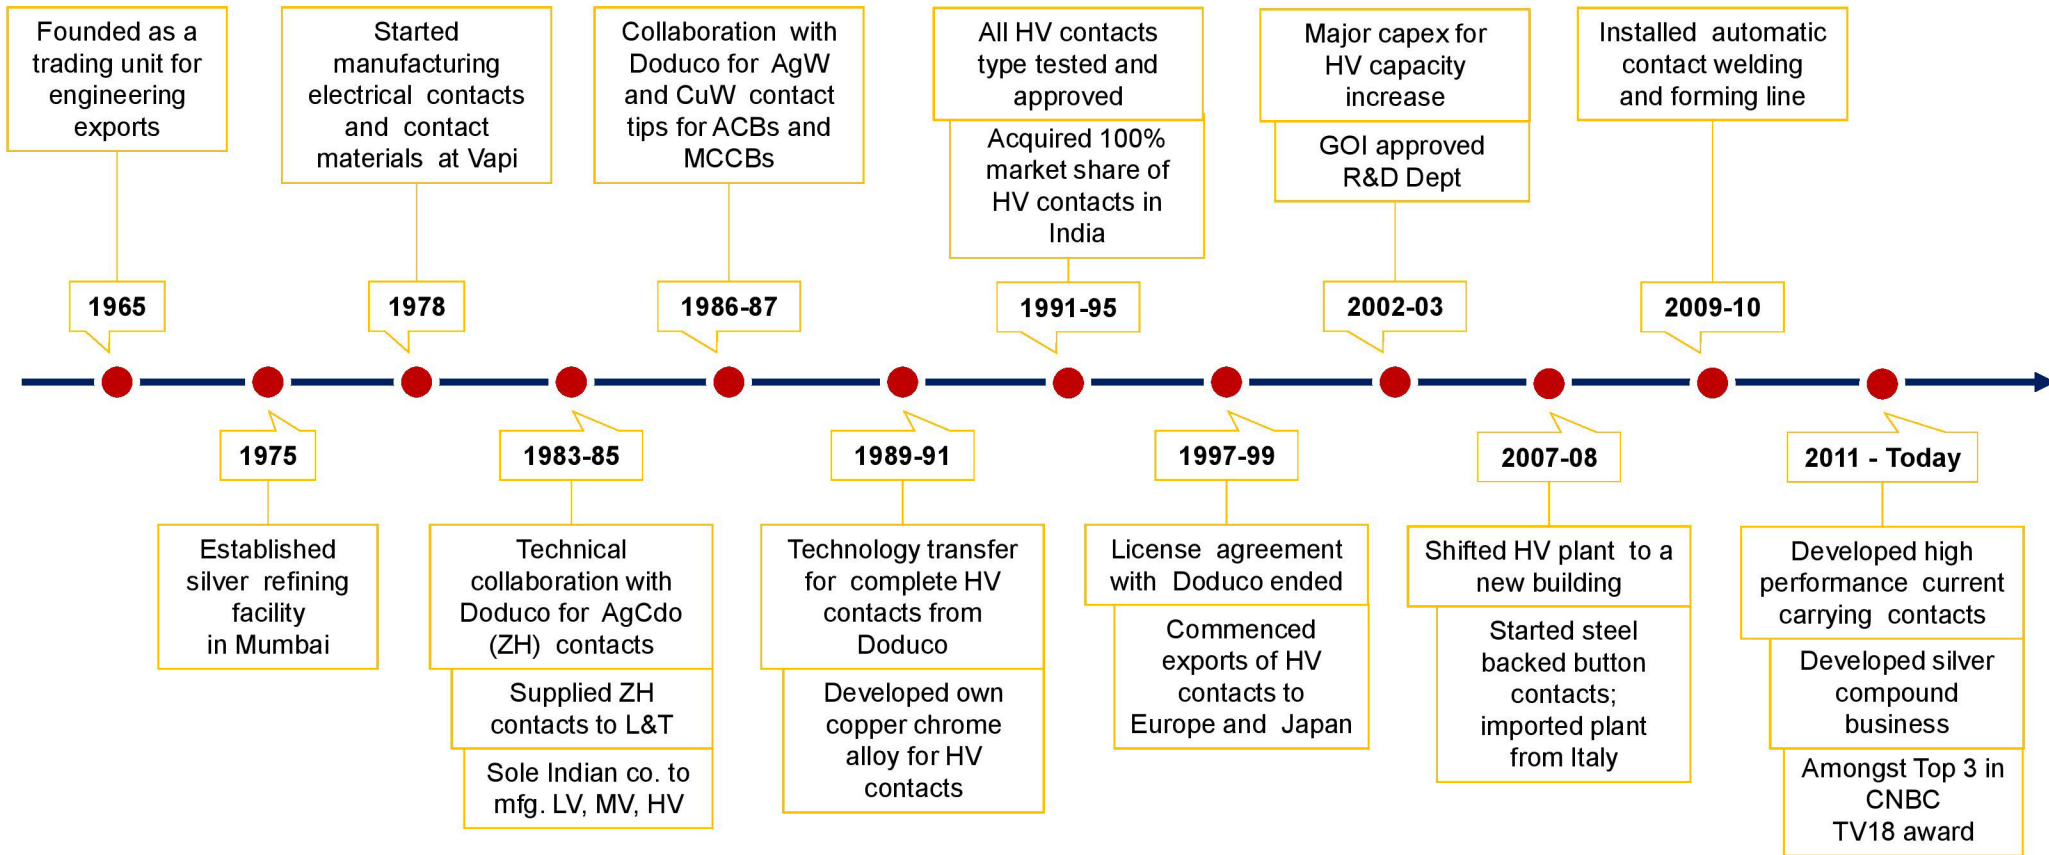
Founded as a trading unit for engineering exports

1965

Started manufacturing electrical contacts and contact materials at Vapi

1978

Collaboration with Doduco for AgW and CuW contact tips for ACBs and MCCBs

1986-87

All HV contacts type tested and approved

Acquired 100% market share of HV contacts in India

1991-95

Major capex for HV capacity increase

GOI approved R&D Dept

2002-03

Installed automatic contact welding and forming line

2009-10

1975

Established silver refining facility in Mumbai

1983-85

Technical collaboration with Doduco for AgCdo (ZH) contacts

Supplied ZH contacts to L&T

Sole Indian co. to mfg. LV, MV, HV

1989-91

Technology transfer for complete HV contacts from Doduco

Developed own copper chrome alloy for HV contacts

1997-99

License agreement with Doduco ended

Commenced exports of HV contacts to Europe and Japan

2007-08

Shifted HV plant to a new building

Started steel backed button contacts; imported plant from Italy

2011 - Today

Developed high performance current carrying contacts

Developed silver compound business

Amongst Top 3 in CNBC TV18 award